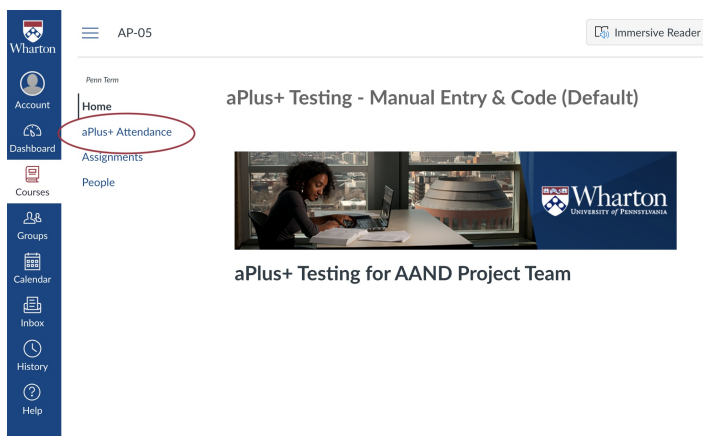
Wharton

Account

Dashboard

Courses

Groups

Calendar

Inbox

History

Help

AP-05

Immersive Reader

Penn Term

Home

aPlus+ Attendance

Assignments

People

aPlus+ Testing - Manual Entry & Code (Default)

Wharton
UNIVERSITY of PENNSYLVANIA

aPlus+ Testing for AAND Project Team